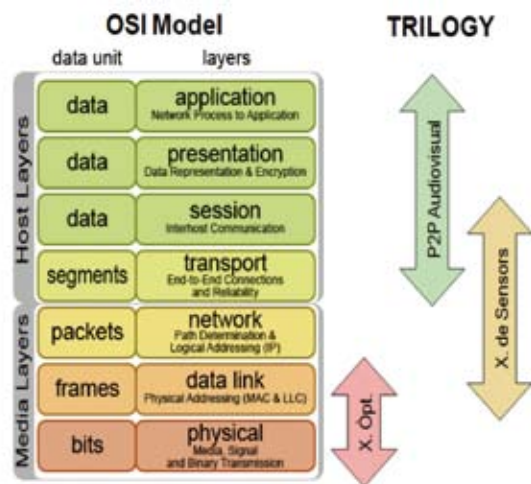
OSI Model

data unit layers

Host Layers

data | application
Network Process to Application

data | presentation
Data Representation & Encryption

data | session
Interhost Communication

segments | transport
End-to-End Connections and Reliability

Media Layers

packets | network
Path Determination & Logical Addressing (IP)

frames | data link
Physical Addressing (MAC & LLC)

bits | physical
Media, Signal and Binary Transmission

TRILOGY

P2P Audiovisual

X. de Sensors

X. Opt.